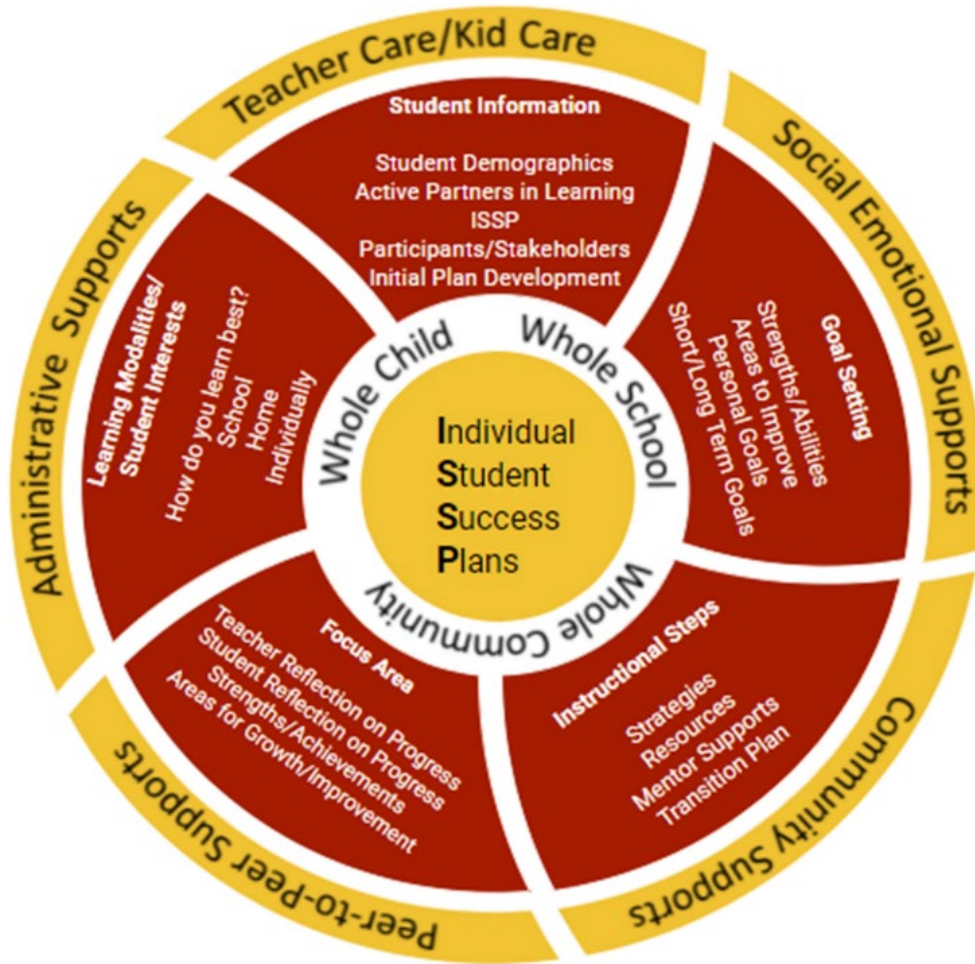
Teacher Care/Kid Care

Social Emotional Supports

Community Supports

Peer-to-Peer Supports

Administrative Supports

Student Information

Student Demographics
Active Partners in Learning
ISSP
Participants/Stakeholders
Initial Plan Development

Goal Setting

Strengths/Abilities
Areas to Improve
Personal Goals
Short/Long Term Goals

Instructional Steps

Strategies
Resources
Mentor Supports
Transition Plan

Focus Area

Teacher Reflection on Progress
Student Reflection on Progress
Strengths/Achievements
Areas for Growth/Improvement

Learning Modalities/ Student Interests

How do you learn best?
School
Home
Individually

Whole Child

Whole School

Whole Community

Individual
Student
Success
Plans